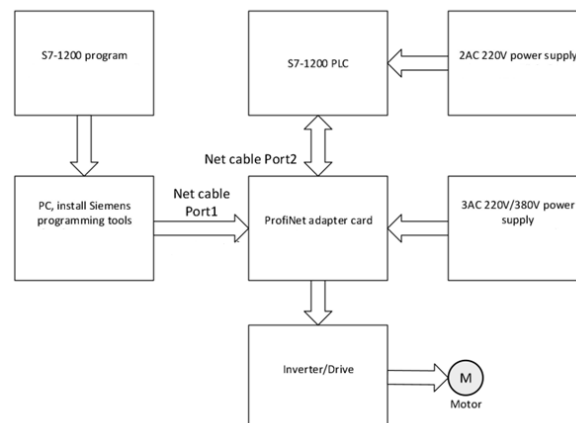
S7-1200 program

S7-1200 PLC

2AC 220V power supply

Net cable Port2

PC, install Siemens programming tools

Net cable Port1

ProfiNet adapter card

3AC 220V/380V power supply

Inverter/Drive

M

Motor